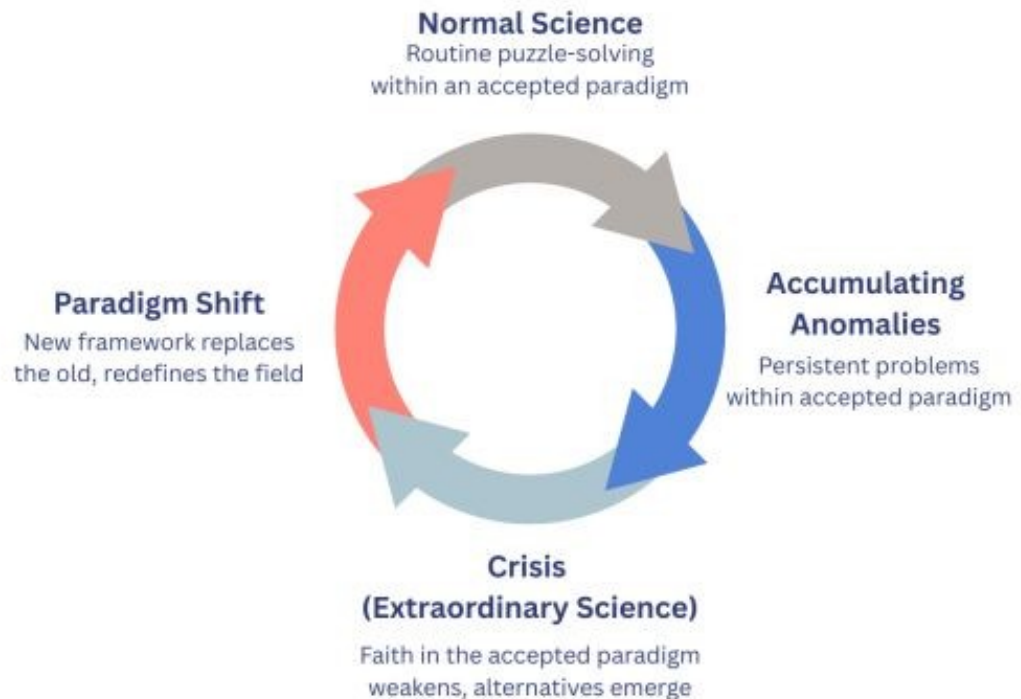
Normal Science
Routine puzzle-solving within an accepted paradigm

Accumulating Anomalies
Persistent problems within accepted paradigm

Crisis (Extraordinary Science)
Faith in the accepted paradigm weakens, alternatives emerge

Paradigm Shift
New framework replaces the old, redefines the field